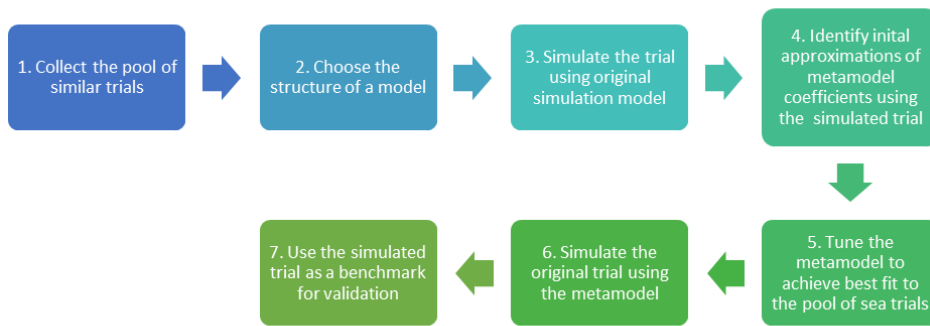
1. Collect the pool of similar trials

2. Choose the structure of a model

3. Simulate the trial using original simulation model

4. Identify inital approximations of metamodel coefficients using the simulated trial

5. Tune the metamodel to achieve best fit to the pool of sea trials

6. Simulate the original trial using the metamodel

7. Use the simulated trial as a benchmark for validation